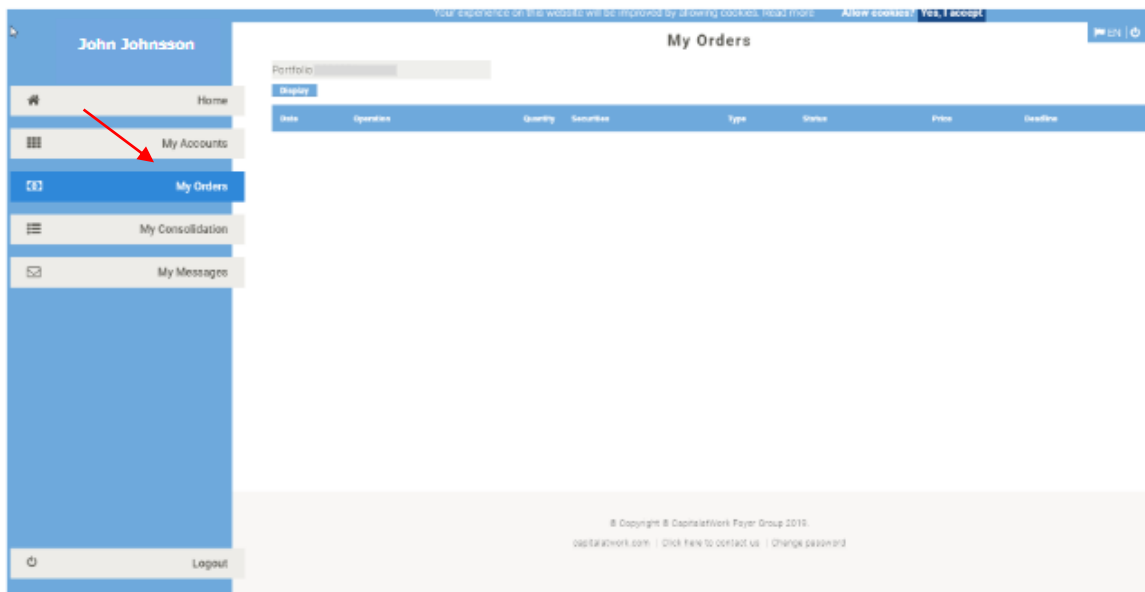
Your experience on this website will be improved by allowing cookies. Read more Allow cookies? Yes, I accept

John Johnsson

Home

My Accounts

My Orders

My Consolidation

My Messages

Logout

My Orders

EN

Portfolio

Display

| Date | Operation | Quantity | Securities | Type | Status | Price | Deadline |
|---|---|---|---|---|---|---|---|

© Copyright © CapitalatWork Foyer Group 2019.

capitalatwork.com | Click here to contact us | Change password